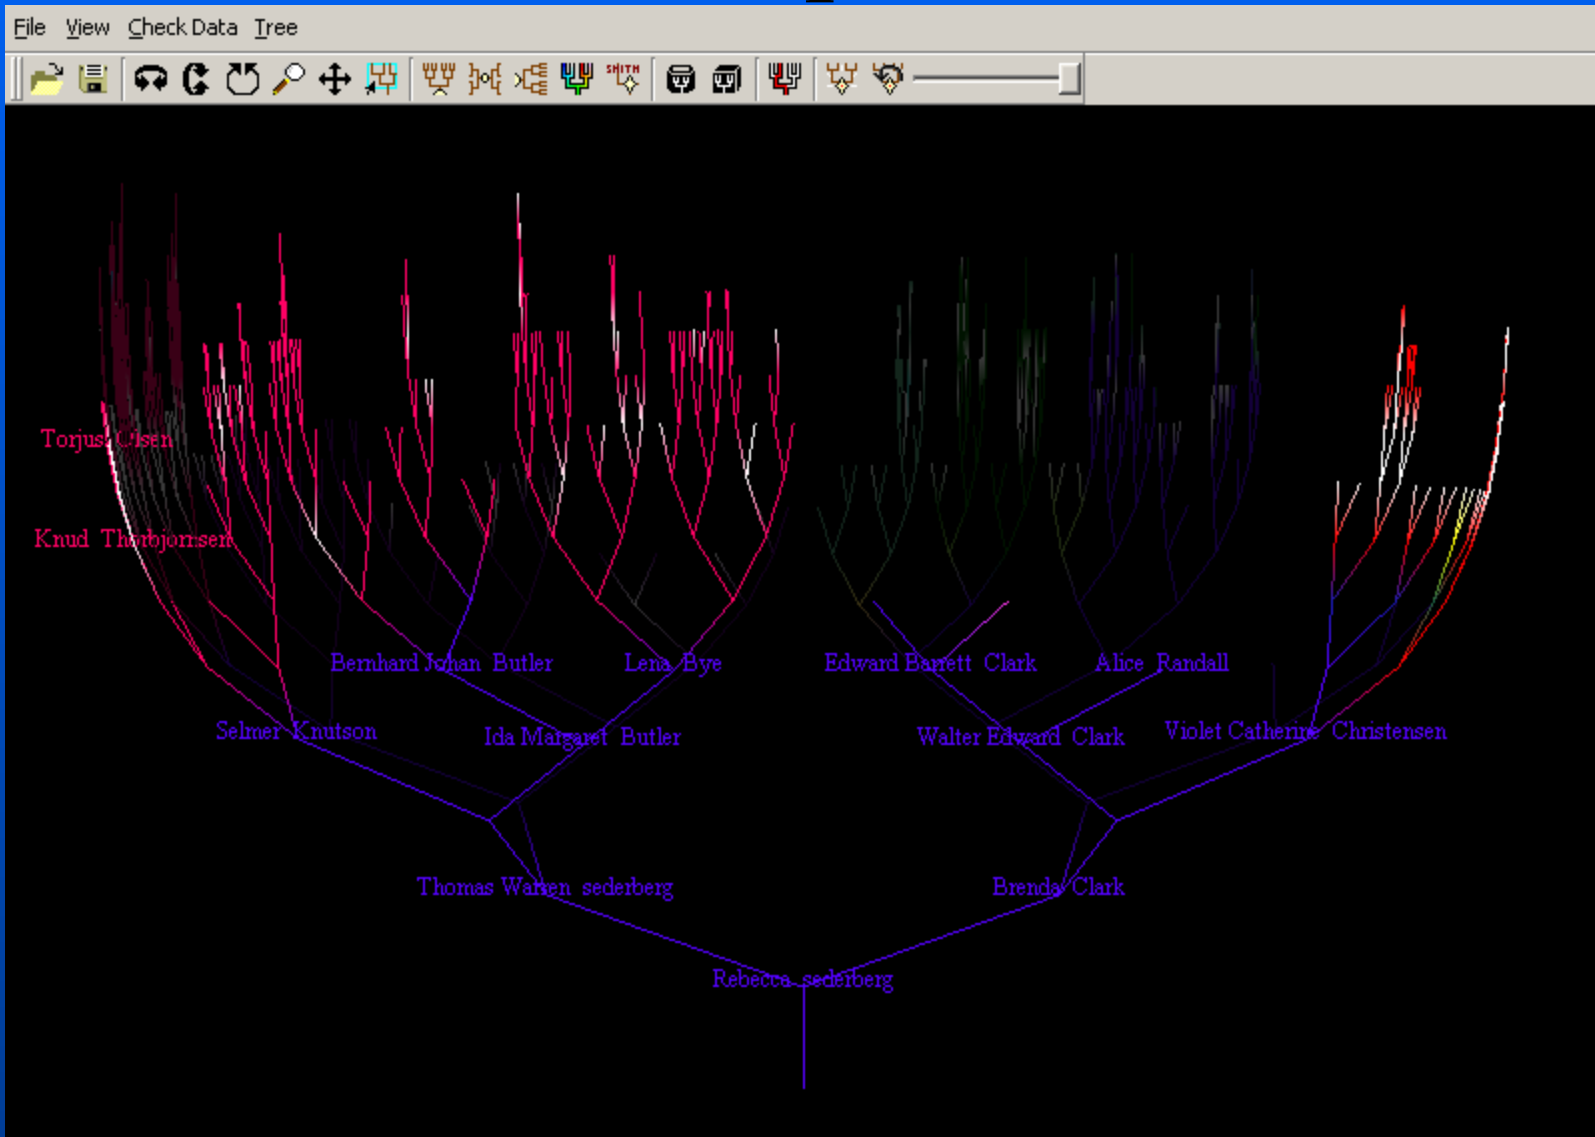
File View Check Data Tree

SMITH

Torjus Olsen

Knud Thorbjornsen

Bernhard Johan Butler

Lena Bye

Edward Barrett Clark

Alice Randall

Selmer Knutson

Ida Margaret Butler

Walter Edward Clark

Violet Catherine Christensen

Thomas Warren sederberg

Brenda Clark

Rebecca sederberg